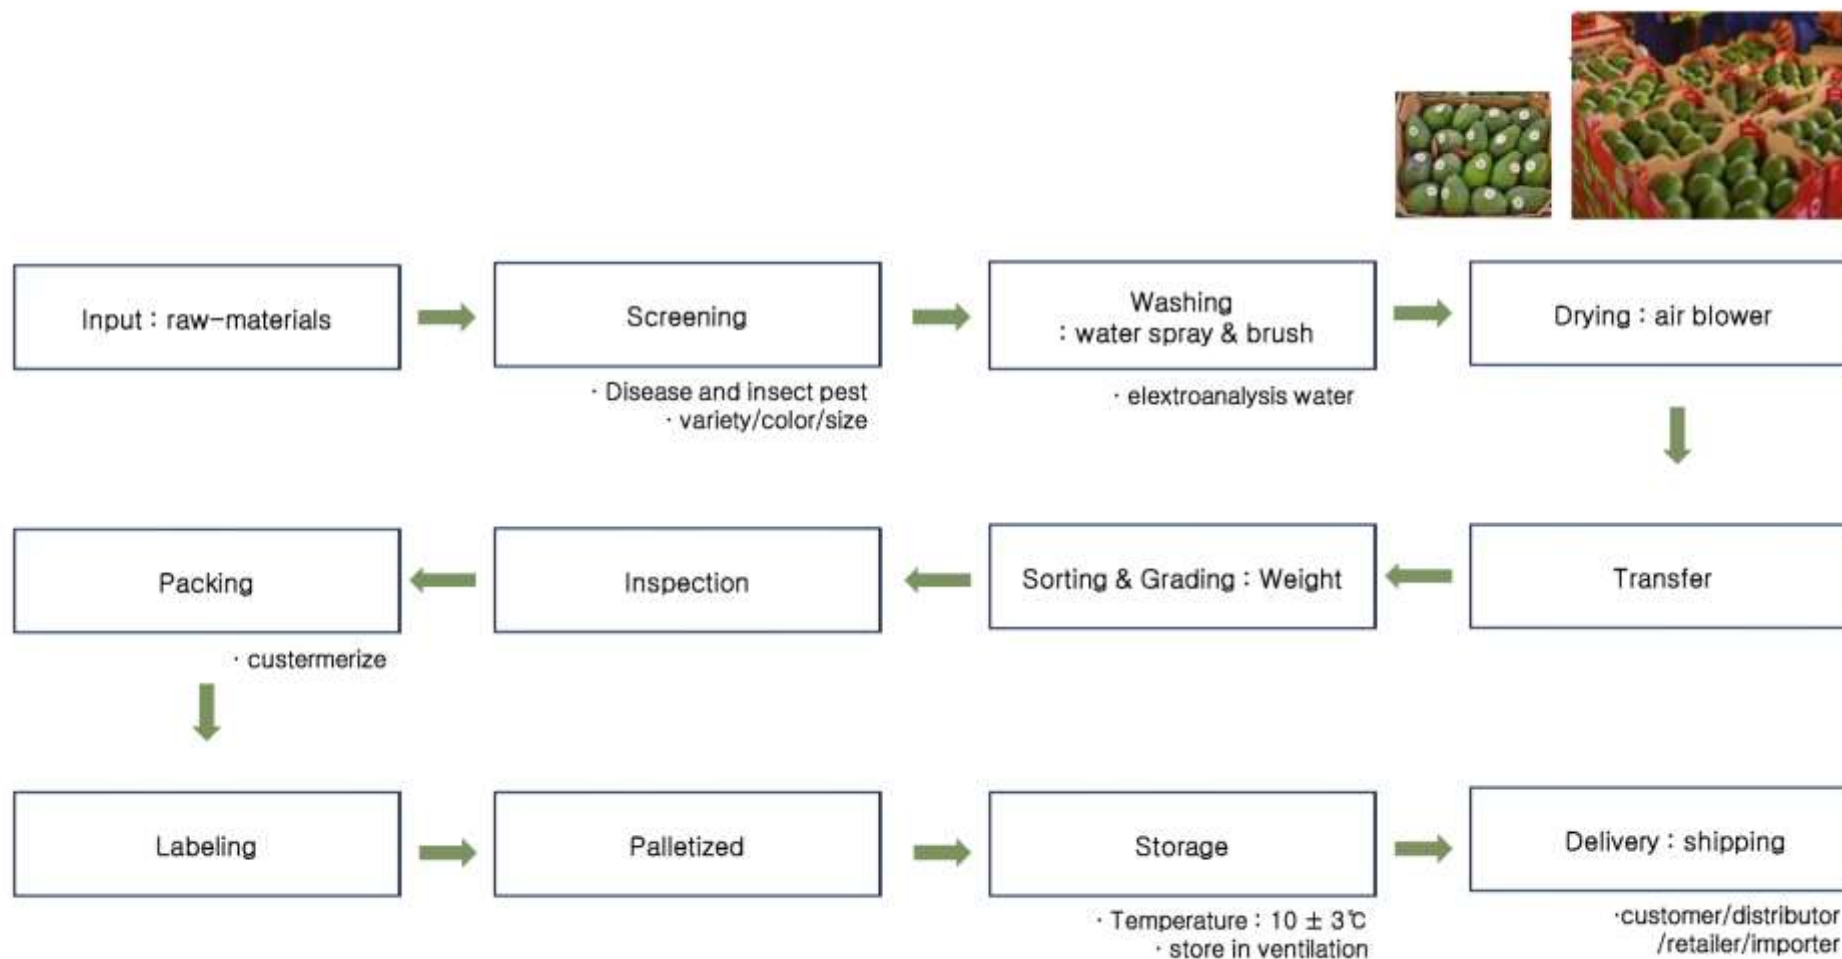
Input : raw-materials

Screening

· Disease and insect pest
· variety/color/size

Washing
: water spray & brush

· elextroanalysis water

Drying : air blower

Transfer

Sorting & Grading : Weight

Inspection

Packing

· custermerize

Labeling

Palletized

Storage

· Temperature : $10 \pm 3$℃
· store in ventilation

Delivery : shipping

·customer/distributor
/retailer/importer